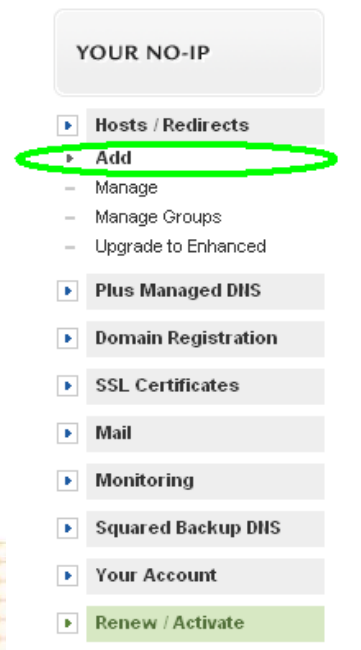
YOUR NO-IP

Hosts / Redirects
Add
Manage
Manage Groups
Upgrade to Enhanced

Plus Managed DNS

Domain Registration

SSL Certificates

Mail

Monitoring

Squared Backup DNS

Your Account

Renew / Activate